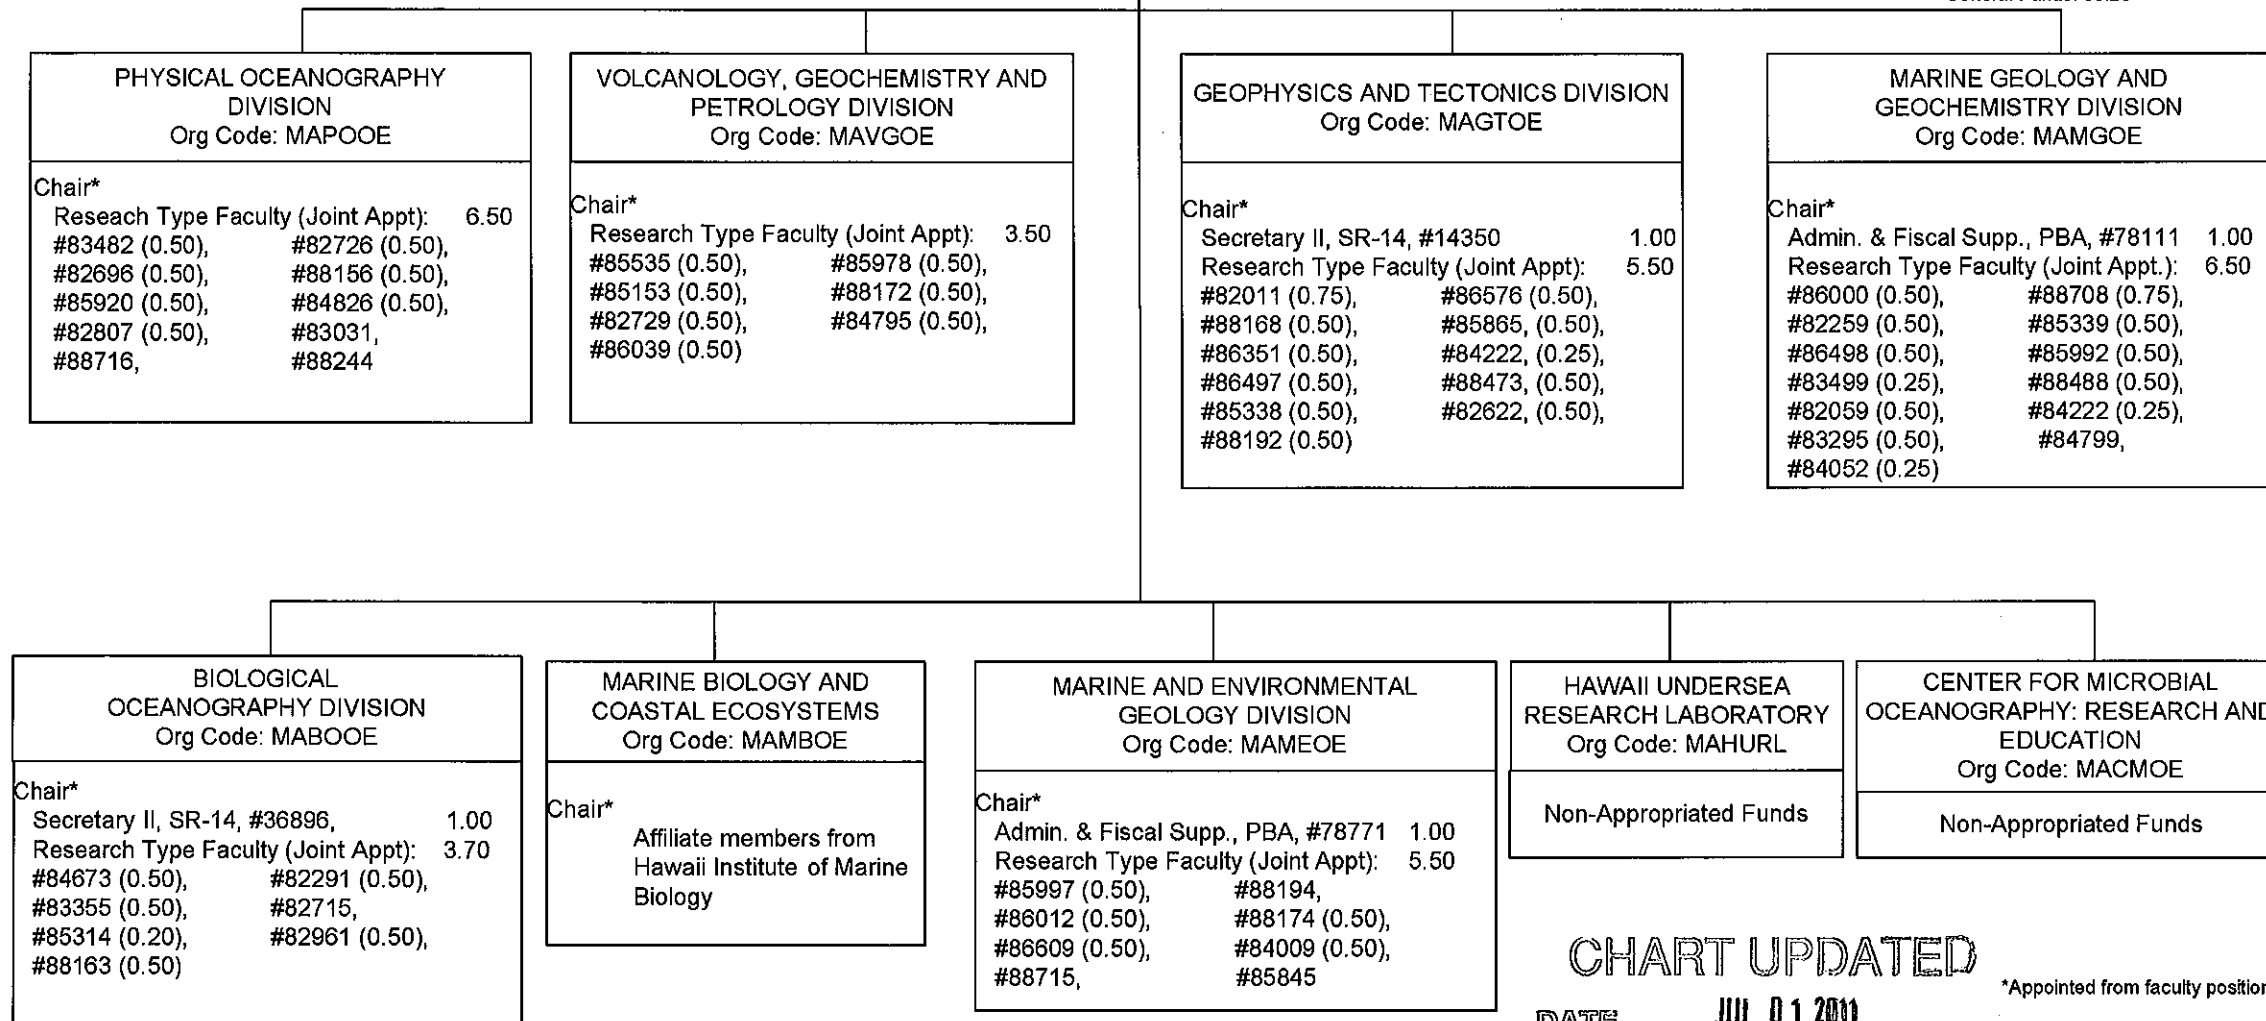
PHYSICAL OCEANOGRAPHY DIVISION
Org Code: MAPOOE

Chair*
Reseach Type Faculty (Joint Appt): 6.50
#83482 (0.50), #82726 (0.50),
#82696 (0.50), #88156 (0.50),
#85920 (0.50), #84826 (0.50),
#82807 (0.50), #83031,
#88716, #88244

VOLCANOLOGY, GEOCHEMISTRY AND PETROLOGY DIVISION
Org Code: MAVGOE

Chair*
Research Type Faculty (Joint Appt): 3.50
#85535 (0.50), #85978 (0.50),
#85153 (0.50), #88172 (0.50),
#82729 (0.50), #84795 (0.50),
#86039 (0.50)

GEOPHYSICS AND TECTONICS DIVISION
Org Code: MAGTOE

Chair*
Secretary II, SR-14, #14350 1.00
Research Type Faculty (Joint Appt): 5.50
#82011 (0.75), #86576 (0.50),
#88168 (0.50), #85865, (0.50),
#86351 (0.50), #84222, (0.25),
#86497 (0.50), #88473, (0.50),
#85338 (0.50), #82622, (0.50),
#88192 (0.50)

MARINE GEOLOGY AND GEOCHEMISTRY DIVISION
Org Code: MAMGOE

Chair*
Admin. & Fiscal Supp., PBA, #78111 1.00
Research Type Faculty (Joint Appt.): 6.50
#86000 (0.50), #88708 (0.75),
#82259 (0.50), #85339 (0.50),
#86498 (0.50), #85992 (0.50),
#83499 (0.25), #88488 (0.50),
#82059 (0.50), #84222 (0.25),
#83295 (0.50), #84799,
#84052 (0.25)

BIOLOGICAL OCEANOGRAPHY DIVISION
Org Code: MABOOE

Chair*
Secretary II, SR-14, #36896, 1.00
Research Type Faculty (Joint Appt): 3.70
#84673 (0.50), #82291 (0.50),
#83355 (0.50), #82715,
#85314 (0.20), #82961 (0.50),
#88163 (0.50)

MARINE BIOLOGY AND COASTAL ECOSYSTEMS
Org Code: MAMBOE

Chair*
Affiliate members from Hawaii Institute of Marine Biology

MARINE AND ENVIRONMENTAL GEOLOGY DIVISION
Org Code: MAMEOE

Chair*
Admin. & Fiscal Supp., PBA, #78771 1.00
Research Type Faculty (Joint Appt): 5.50
#85997 (0.50), #88194,
#86012 (0.50), #88174 (0.50),
#86609 (0.50), #84009 (0.50),
#88715, #85845

HAWAII UNDERSEA RESEARCH LABORATORY
Org Code: MAHURL

Non-Appropriated Funds

CENTER FOR MICROBIAL OCEANOGRAPHY: RESEARCH AND EDUCATION
Org Code: MACMOE

Non-Appropriated Funds

CHART UPDATED
DATE JUL 01 2011

*Appointed from faculty position